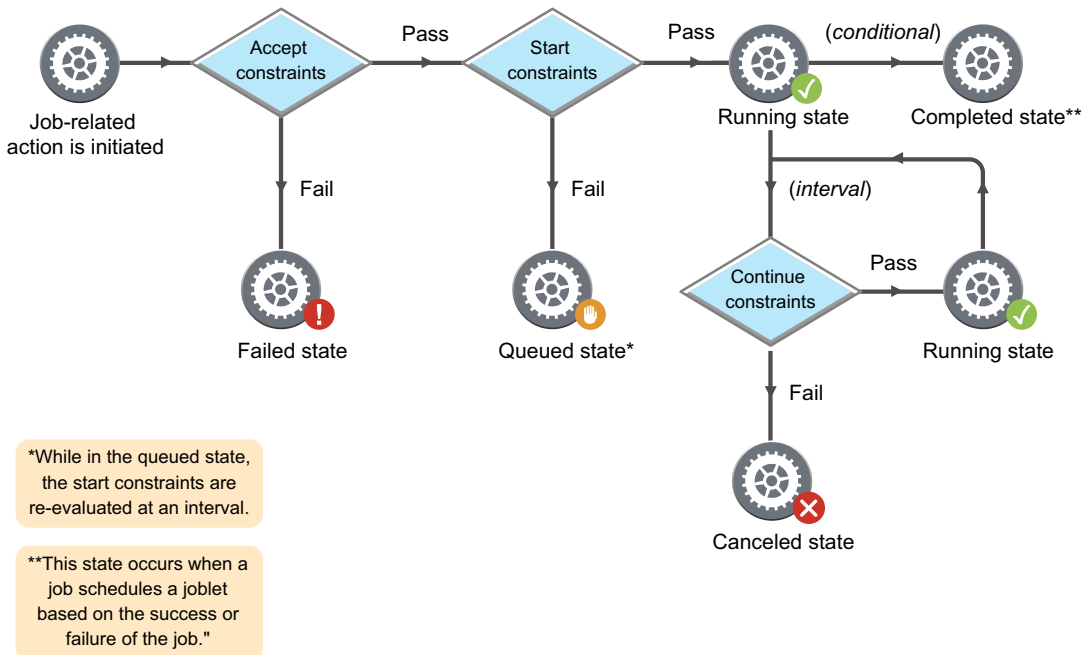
Job-related action is initiated

Accept constraints

Pass

Start constraints

Pass

(conditional)

Running state

Completed state**

Fail

Fail

(interval)

Failed state

Queued state*

Continue constraints

Pass

Running state

Fail

Canceled state

*While in the queued state, the start constraints are re-evaluated at an interval.

**This state occurs when a job schedules a joblet based on the success or failure of the job."